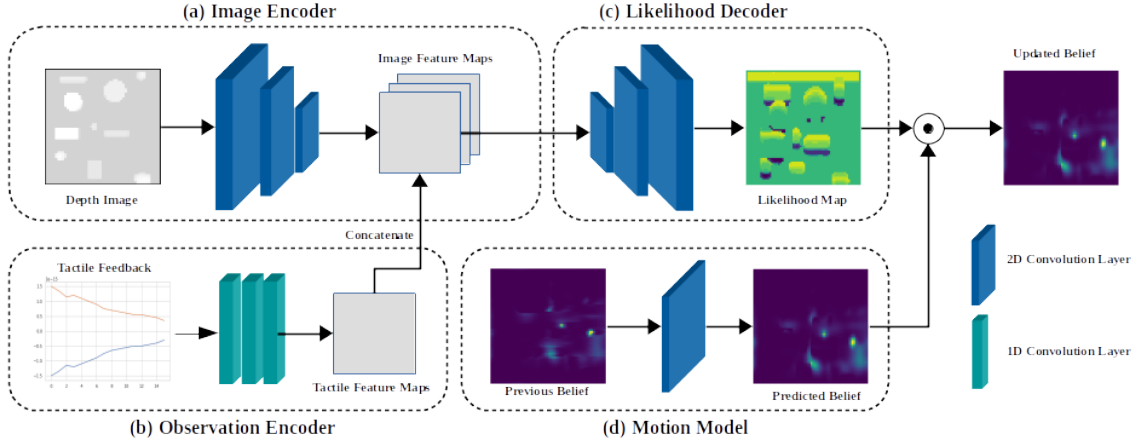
(a) Image Encoder

Image Feature Maps

Depth Image

(c) Likelihood Decoder

Likelihood Map

Updated Belief

Concatenate

Tactile Feedback

1e-15

1.5

1.0

0.5

0.0

-0.5

-1.0

-1.5

0 2 4 6 8 10 12 14

Tactile Feature Maps

(b) Observation Encoder

Previous Belief

Predicted Belief

(d) Motion Model

2D Convolution Layer

1D Convolution Layer